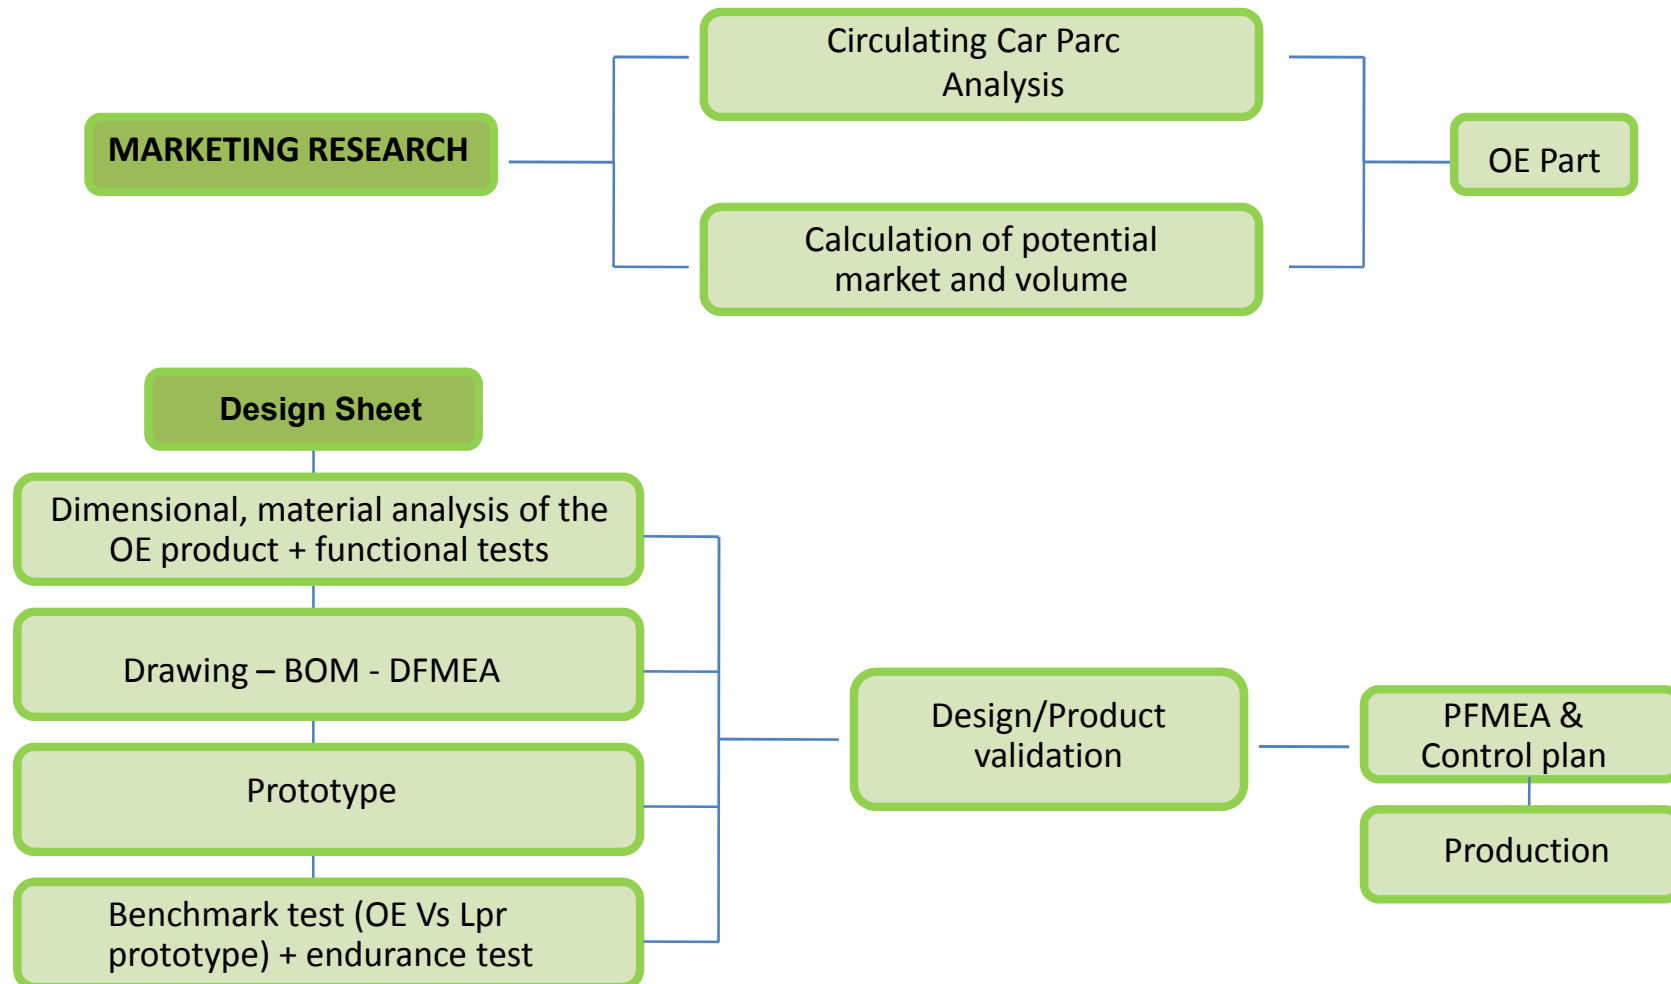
MARKETING RESEARCH

Circulating Car Parc Analysis

Calculation of potential market and volume

OE Part

Design Sheet

Dimensional, material analysis of the OE product + functional tests

Drawing – BOM - DFMEA

Prototype

Benchmark test (OE Vs Lpr prototype) + endurance test

Design/Product validation

PFMEA & Control plan

Production